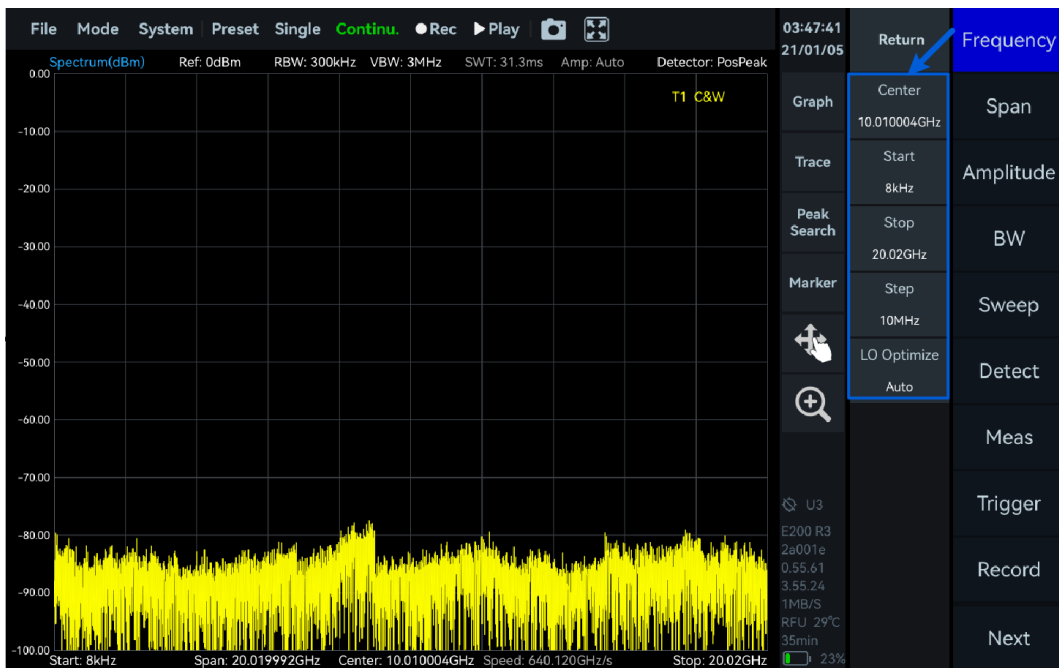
File Mode System Preset Single Continu. ●Rec ▶Play

03:47:41
21/01/05

Spectrum(dBm) Ref: 0dBm RBW: 300kHz VBW: 3MHz SWT: 31.3ms Amp: Auto Detector: PosPeak

T1 C&W

0.00
-10.00
-20.00
-30.00
-40.00
-50.00
-60.00
-70.00
-80.00
-90.00
-100.00

Start: 8kHz Span: 20.019992GHz Center: 10.010004GHz Speed: 640.120GHz/s Stop: 20.02GHz

Graph
Trace
Peak Search
Marker

U3
E200 R3
2a001e
0.55.61
3.55.24
1MB/S
RFU 29°C
35min
23%

Return
Center
10.010004GHz
Start
8kHz
Stop
20.02GHz
Step
10MHz
LO Optimize
Auto

Frequency
Span
Amplitude
BW
Sweep
Detect
Meas
Trigger
Record
Next